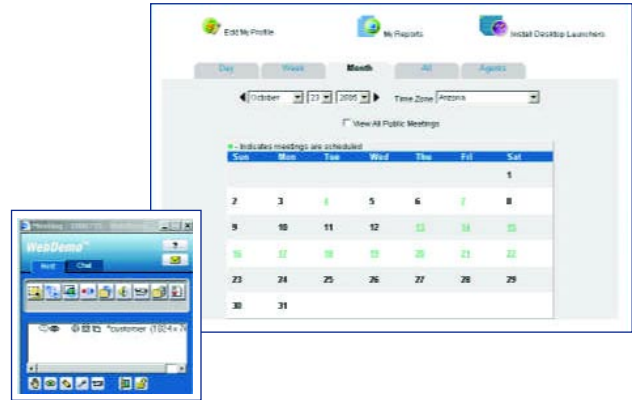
Edit My Profile

My Reports

Install Desktop Launchers

Day

Week

Month

All

Agents

October 23 2006

Time Zone Arizona

View All Public Meetings

- Indicates meetings are scheduled

| Sun | Mon | Tue | Wed | Thu | Fri | Sat |
|---|---|---|---|---|---|---|
| | | | | | | 1 |
| 2 | 3 | 4 | 5 | 6 | 7 | 8 |
| 9 | 10 | 11 | 12 | 13 | 14 | 15 |
| 16 | 17 | 18 | 19 | 20 | 21 | 22 |
| 23 | 24 | 25 | 26 | 27 | 28 | 29 |
| 30 | 31 | | | | | |

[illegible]

WebDemo™

Host

Chat

?

*customer (1024×7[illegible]